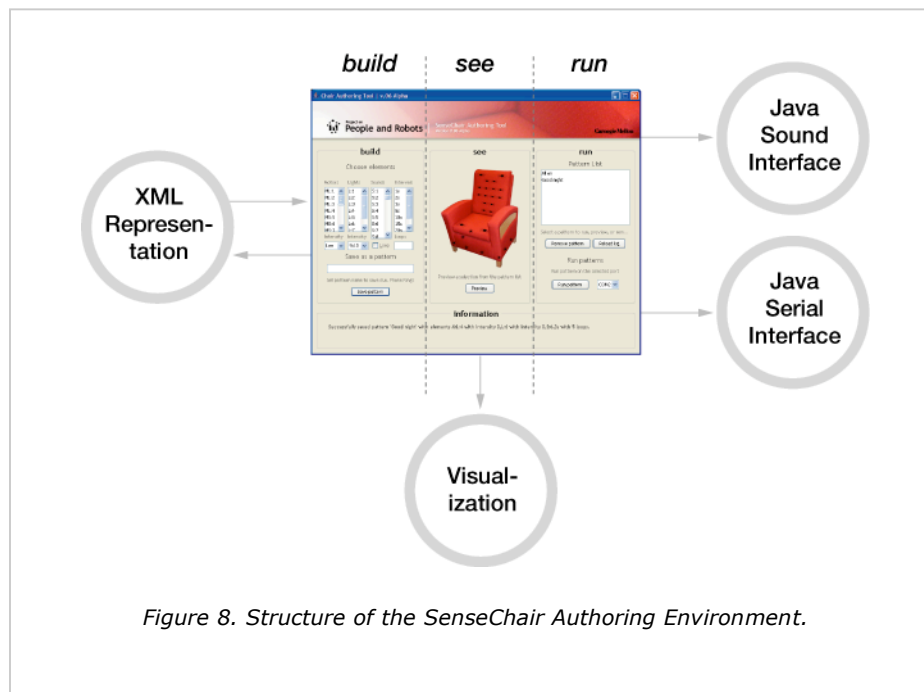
build

see

run

XML Representation

Java Sound Interface

Java Serial Interface

Visualization

Chair Authoring Tool | v.06 Alpha

People and Robots

SenseChair Authoring Tool

Carnegie Mellon

build

Choose elements

Save as a pattern

Save pattern

see

Preview

run

Pattern List

Remove pattern

Reload list

Run pattern

Run pattern

Information

Figure 8. Structure of the SenseChair Authoring Environment.